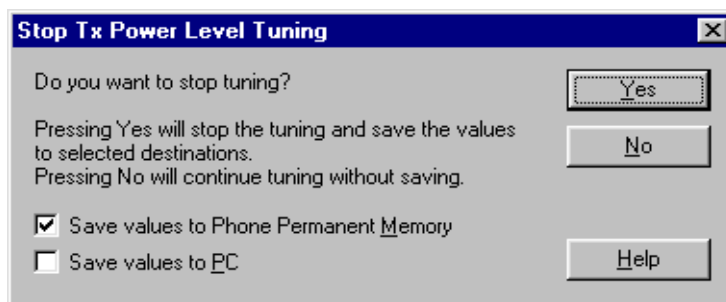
Stop Tx Power Level Tuning

Do you want to stop tuning?

Pressing Yes will stop the tuning and save the values to selected destinations.
Pressing No will continue tuning without saving.

Save values to Phone Permanent Memory

Save values to PC

Yes

No

Help